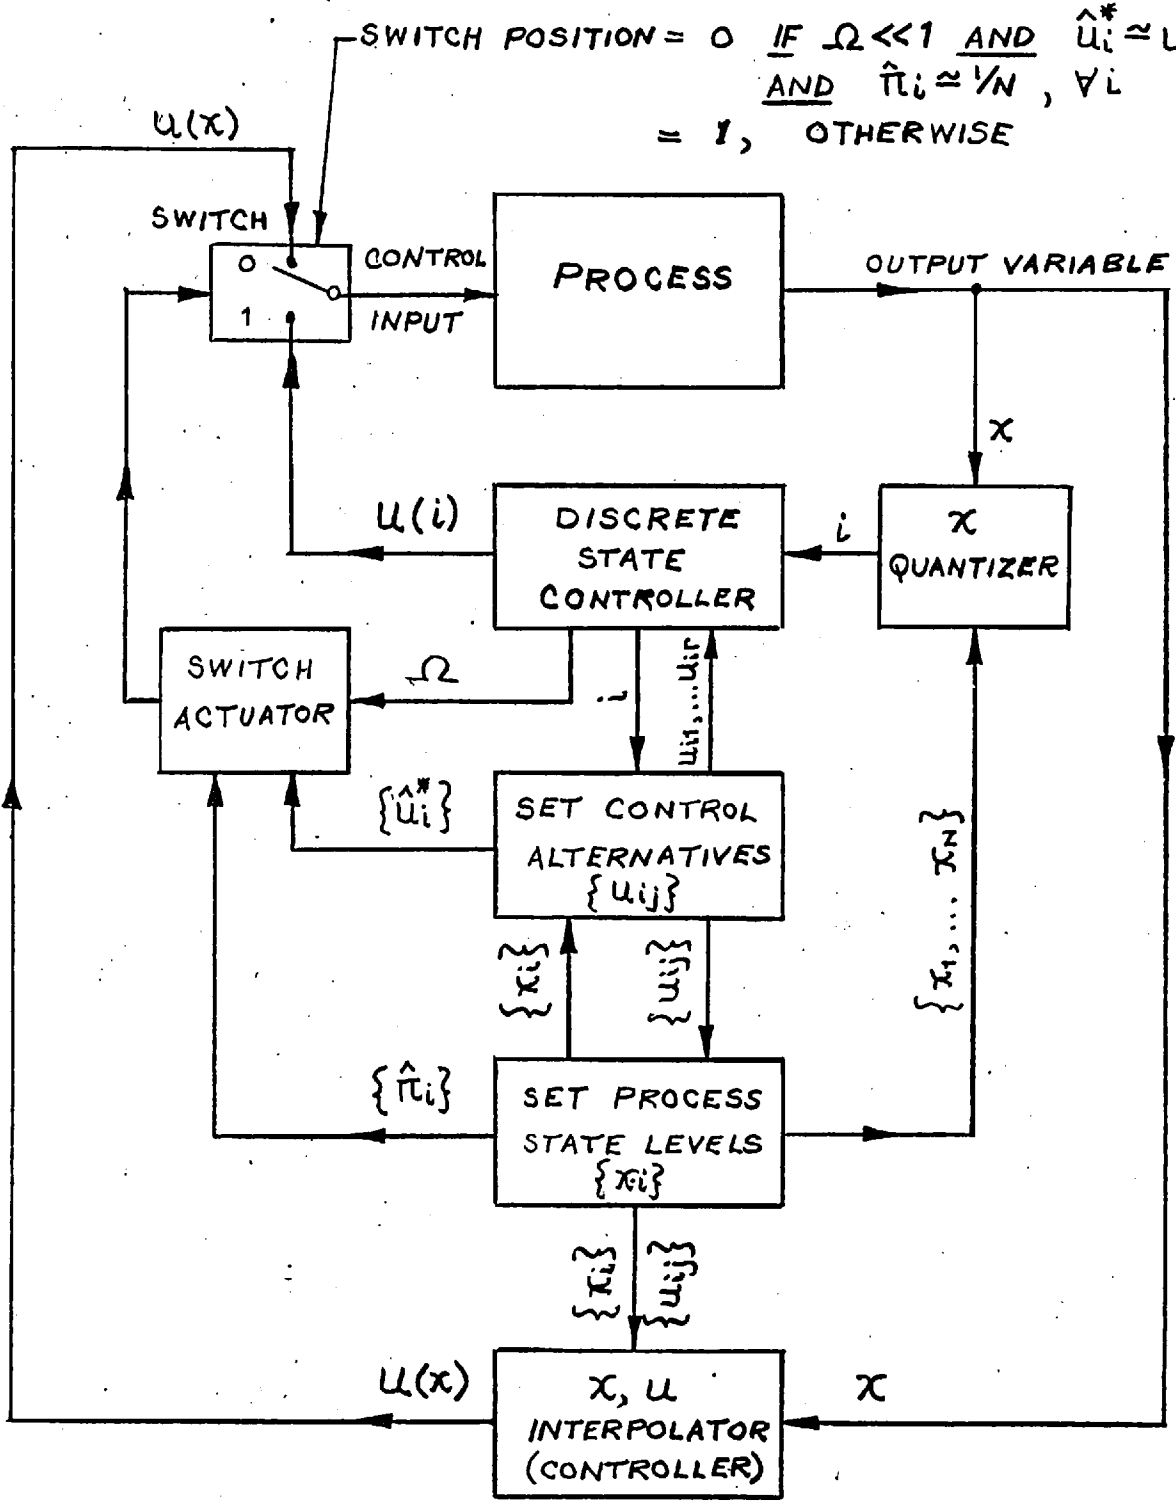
SWITCH POSITION = 0 IF $\Omega \ll 1$ AND $\hat{u}_i^* \simeq$ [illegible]
AND $\hat{\pi}_i \simeq 1/N$ , $\forall i$
= 1, OTHERWISE

$u(x)$

SWITCH

0

1

CONTROL INPUT

PROCESS

OUTPUT VARIABLE

$x$

$u(i)$

DISCRETE STATE CONTROLLER

$i$

$x$ QUANTIZER

SWITCH ACTUATOR

$\Omega$

$i$

$u_{i1}, \ldots u_{ir}$

$\{\hat{u}_i^*\}$

SET CONTROL ALTERNATIVES $\{u_{ij}\}$

$\{x_1, \ldots x_N\}$

$\{x_i\}$

$\{u_{ij}\}$

$\{\hat{\pi}_i\}$

SET PROCESS STATE LEVELS $\{x_i\}$

$\{x_i\}$

$\{u_{ij}\}$

$u(x)$

$x, u$ INTERPOLATOR (CONTROLLER)

$x$